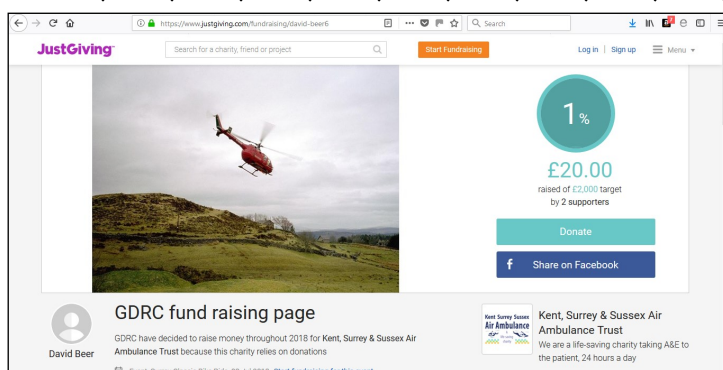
https://www.justgiving.com/fundraising/david-beer6

Search

JustGiving

Search for a charity, friend or project

Start Fundraising

Log in | Sign up

Menu

1%

£20.00

raised of £2,000 target by 2 supporters

Donate

Share on Facebook

David Beer

GDRC fund raising page

GDRC have decided to raise money throughout 2018 for Kent, Surrey & Sussex Air Ambulance Trust because this charity relies on donations

Kent Surrey Sussex Air Ambulance

Kent, Surrey & Sussex Air Ambulance Trust

We are a life-saving charity taking A&E to the patient, 24 hours a day